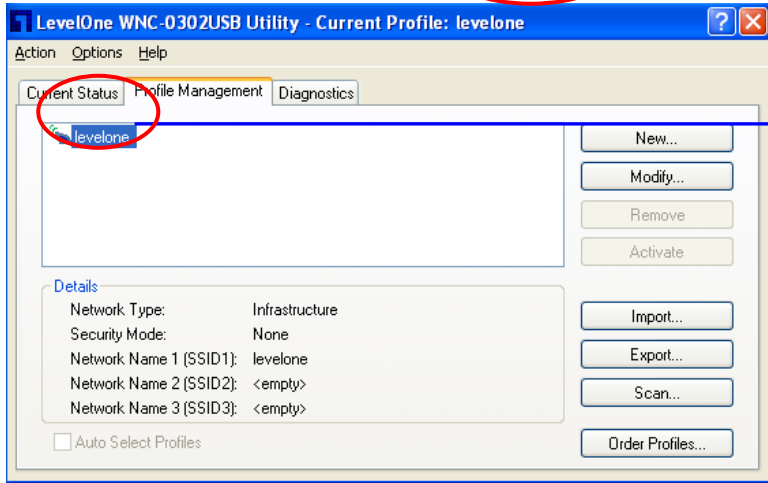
LevelOne WNC-0302USB Utility - Current Profile: levelone

Action Options Help

Current Status | Profile Management | Diagnostics

levelone

New...

Modify...

Remove

Activate

Details

| | |
|---|---|
| Network Type: | Infrastructure |
| Security Mode: | None |
| Network Name 1 (SSID1): | levelone |
| Network Name 2 (SSID2): | <empty> |
| Network Name 3 (SSID3): | <empty> |

Import...

Export...

Scan...

Auto Select Profiles

Order Profiles...